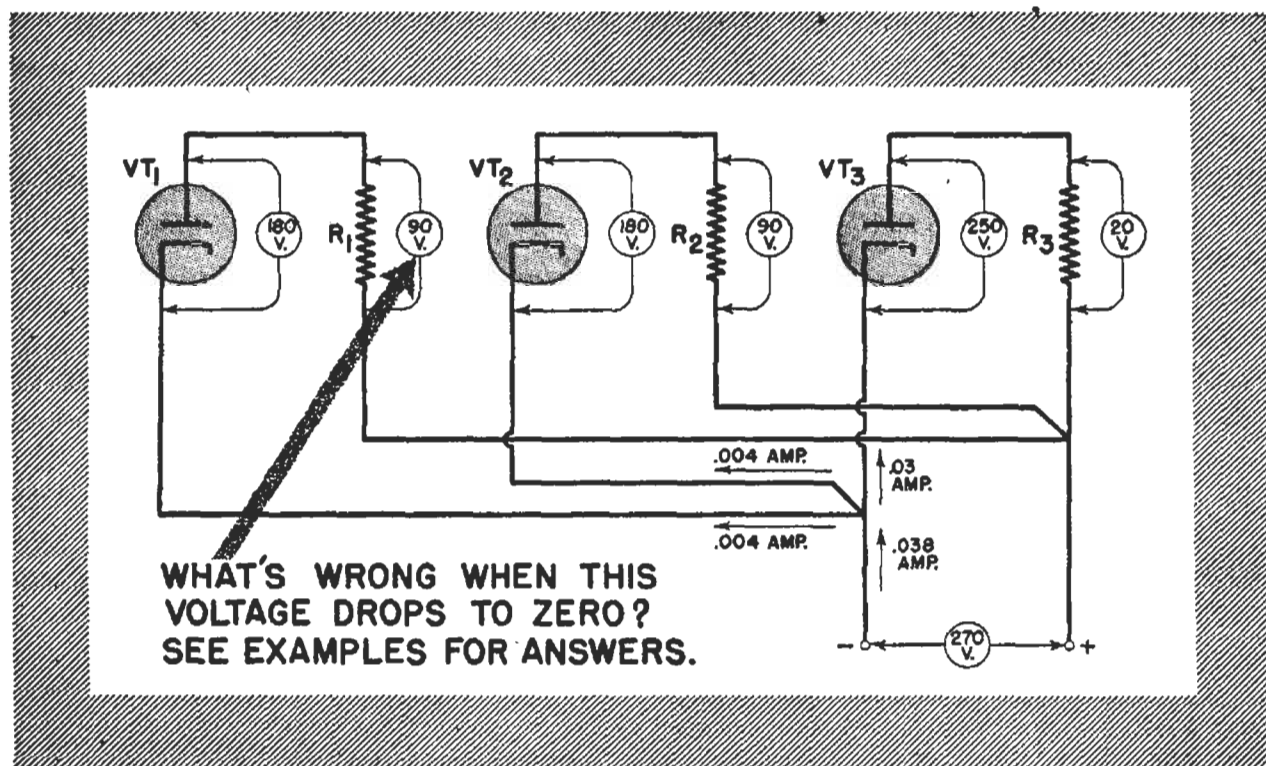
$VT_1$

180 V.

$R_1$

90 V.

$VT_2$

180 V.

$R_2$

90 V.

$VT_3$

250 V.

$R_3$

20 V.

.004 AMP.

.03 AMP.

.004 AMP.

.038 AMP.

WHAT'S WRONG WHEN THIS VOLTAGE DROPS TO ZERO? SEE EXAMPLES FOR ANSWERS.

−

270 V.

+